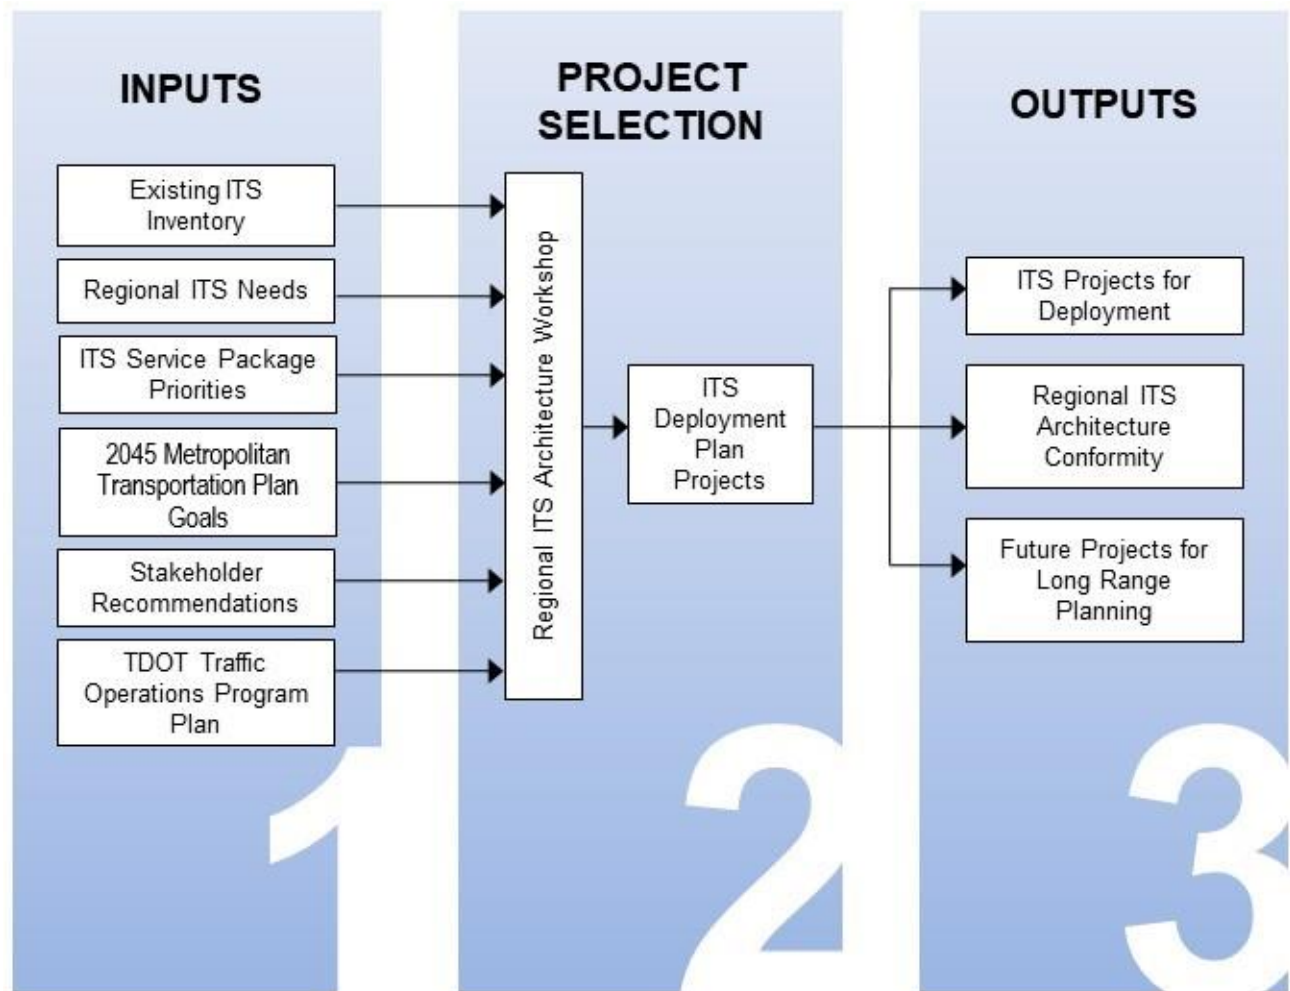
INPUTS

Existing ITS Inventory

Regional ITS Needs

ITS Service Package Priorities

2045 Metropolitan Transportation Plan Goals

Stakeholder Recommendations

TDOT Traffic Operations Program Plan

1

PROJECT SELECTION

Regional ITS Architecture Workshop

ITS Deployment Plan Projects

2

OUTPUTS

ITS Projects for Deployment

Regional ITS Architecture Conformity

Future Projects for Long Range Planning

3